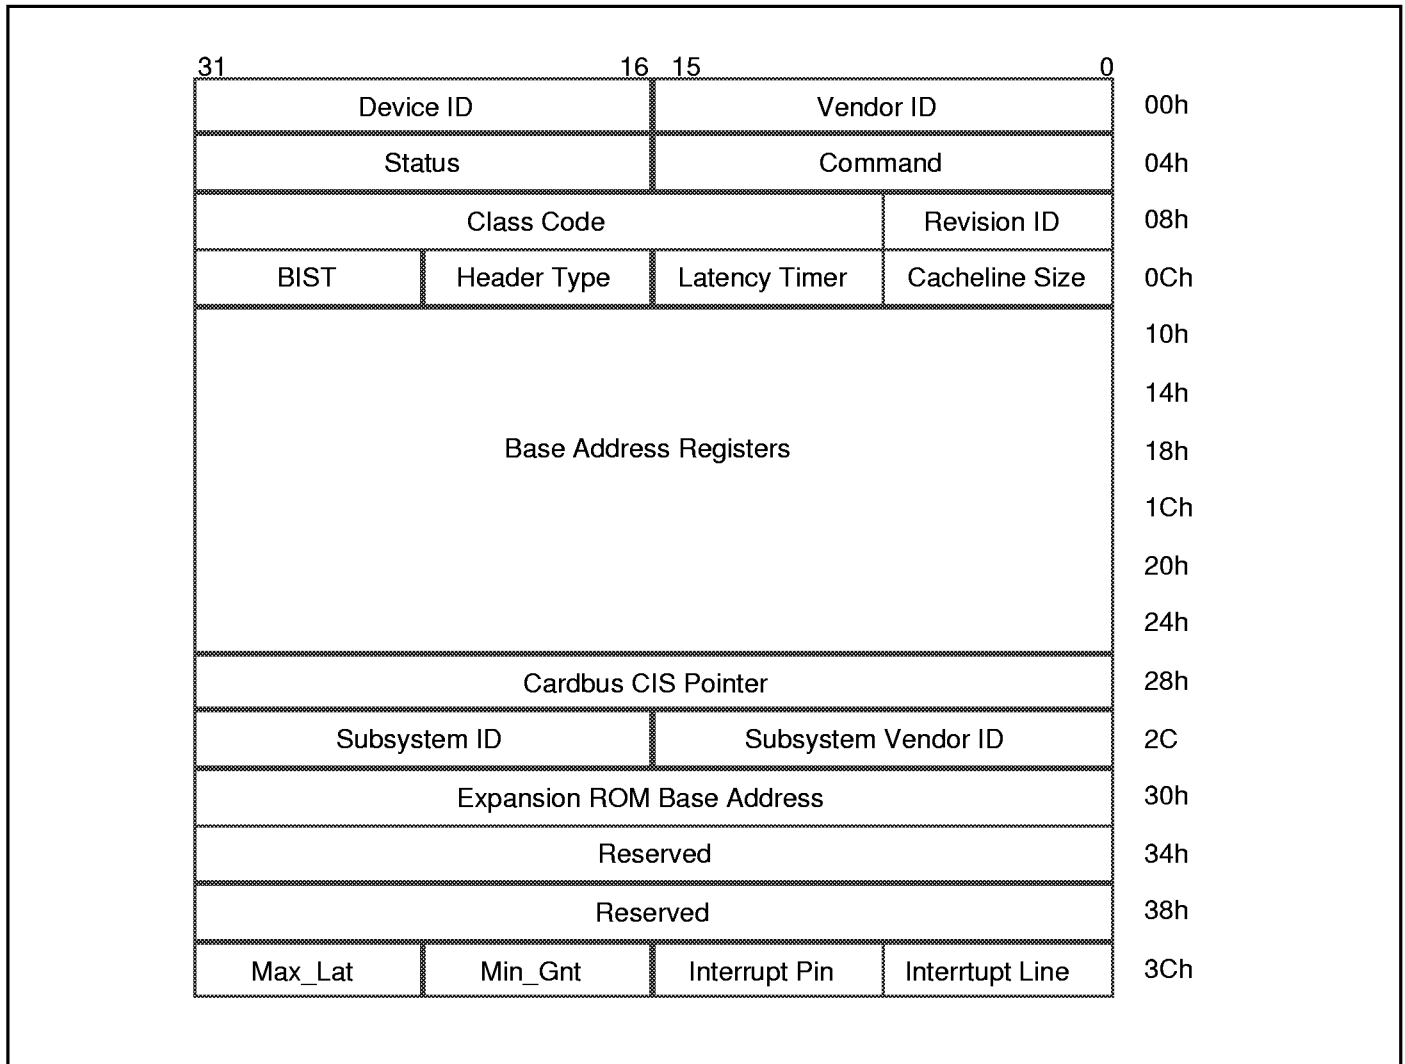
31 16 15 0

| Device ID | | Vendor ID | | 00h |
|---|---|---|---|---|
| Status | | Command | | 04h |
| Class Code | | | Revision ID | 08h |
| BIST | Header Type | Latency Timer | Cacheline Size | 0Ch |
| Base Address Registers | | | | 10h 14h 18h 1Ch 20h 24h |
| Cardbus CIS Pointer | | | | 28h |
| Subsystem ID | | Subsystem Vendor ID | | 2C |
| Expansion ROM Base Address | | | | 30h |
| Reserved | | | | 34h |
| Reserved | | | | 38h |
| Max_Lat | Min_Gnt | Interrupt Pin | Interrtupt Line | 3Ch |